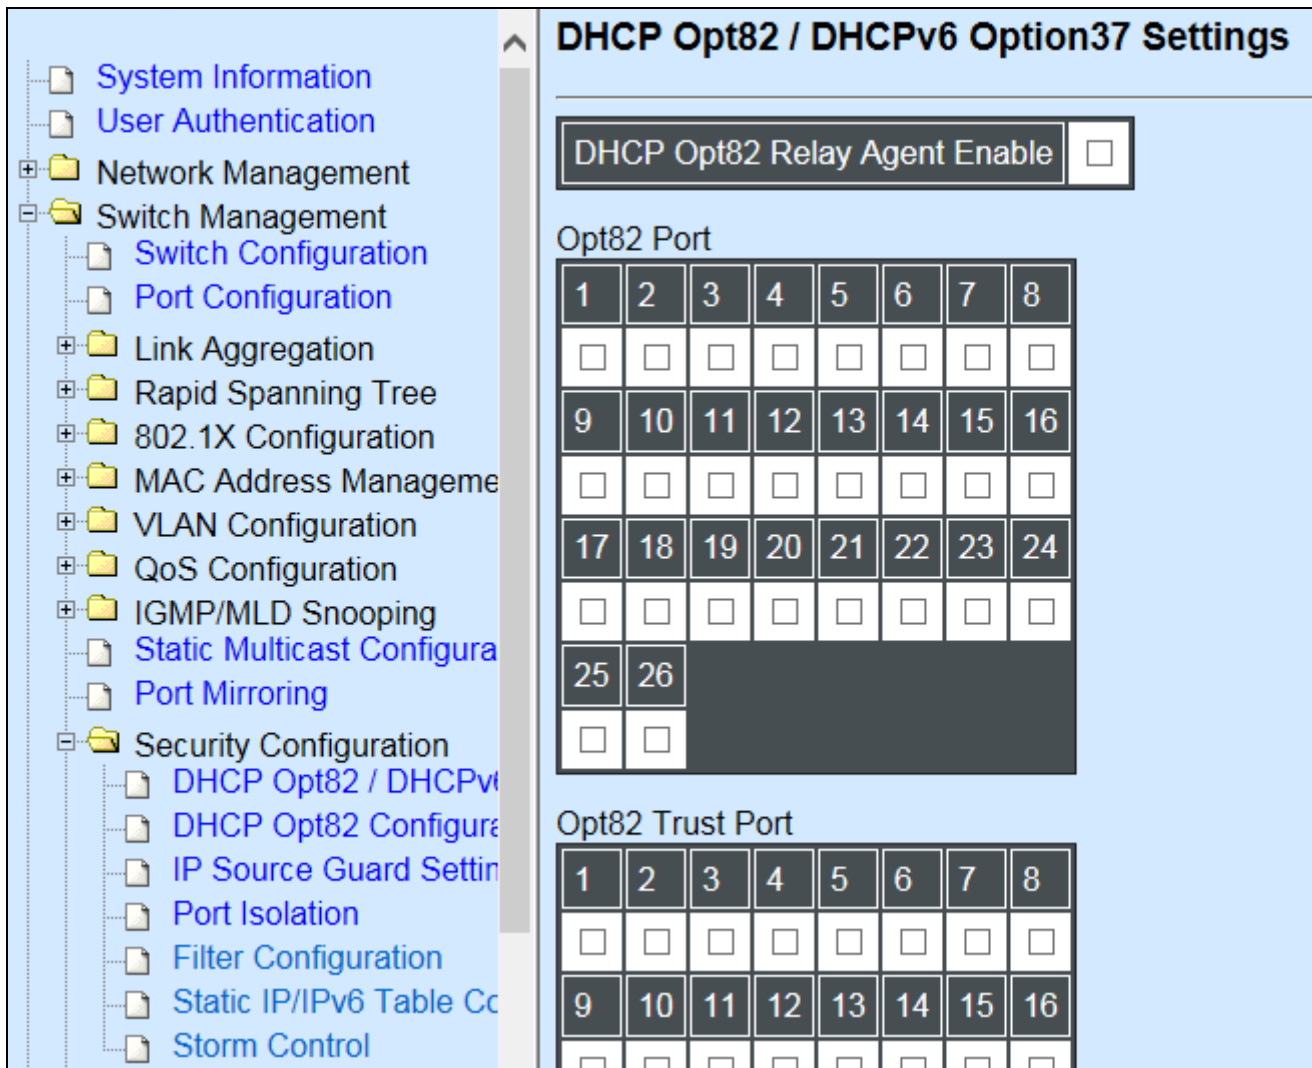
System Information
User Authentication
Network Management
Switch Management
Switch Configuration
Port Configuration
Link Aggregation
Rapid Spanning Tree
802.1X Configuration
MAC Address Manageme
VLAN Configuration
QoS Configuration
IGMP/MLD Snooping
Static Multicast Configura
Port Mirroring
Security Configuration
DHCP Opt82 / DHCPv
DHCP Opt82 Configura
IP Source Guard Settin
Port Isolation
Filter Configuration
Static IP/IPv6 Table Co
Storm Control

DHCP Opt82 / DHCPv6 Option37 Settings

DHCP Opt82 Relay Agent Enable

Opt82 Port

| 1 | 2 | 3 | 4 | 5 | 6 | 7 | 8 |
|---|---|---|---|---|---|---|---|
| | | | | | | | |
| 9 | 10 | 11 | 12 | 13 | 14 | 15 | 16 |
| | | | | | | | |
| 17 | 18 | 19 | 20 | 21 | 22 | 23 | 24 |
| | | | | | | | |
| 25 | 26 | | | | | | |
| | | | | | | | |

Opt82 Trust Port

| 1 | 2 | 3 | 4 | 5 | 6 | 7 | 8 |
|---|---|---|---|---|---|---|---|
| | | | | | | | |
| 9 | 10 | 11 | 12 | 13 | 14 | 15 | 16 |